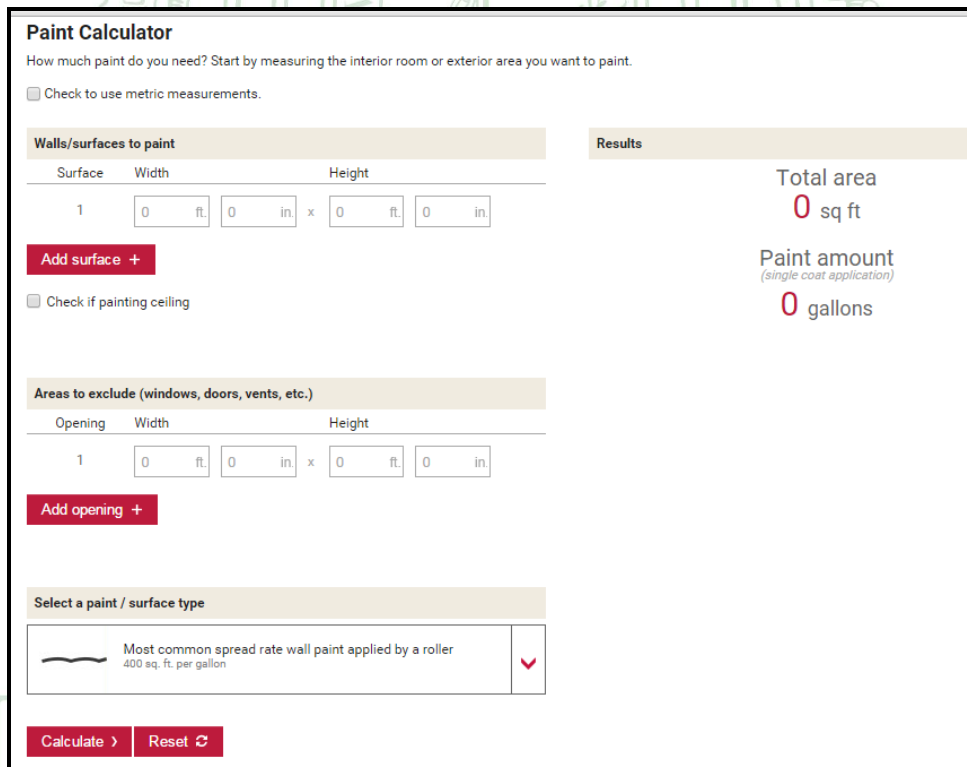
Paint Calculator

How much paint do you need? Start by measuring the interior room or exterior area you want to paint.

Check to use metric measurements.

Walls/surfaces to paint

| Surface | Width | | Height | |
|---|---|---|---|---|
| 1 | 0 ft. | 0 in. x | 0 ft. | 0 in. |

Add surface +

Check if painting ceiling

Areas to exclude (windows, doors, vents, etc.)

| Opening | Width | | Height | |
|---|---|---|---|---|
| 1 | 0 ft. | 0 in. x | 0 ft. | 0 in. |

Add opening +

Select a paint / surface type

Most common spread rate wall paint applied by a roller
400 sq. ft. per gallon

Calculate ›  Reset

Results

Total area
0 sq ft

Paint amount
(single coat application)
0 gallons